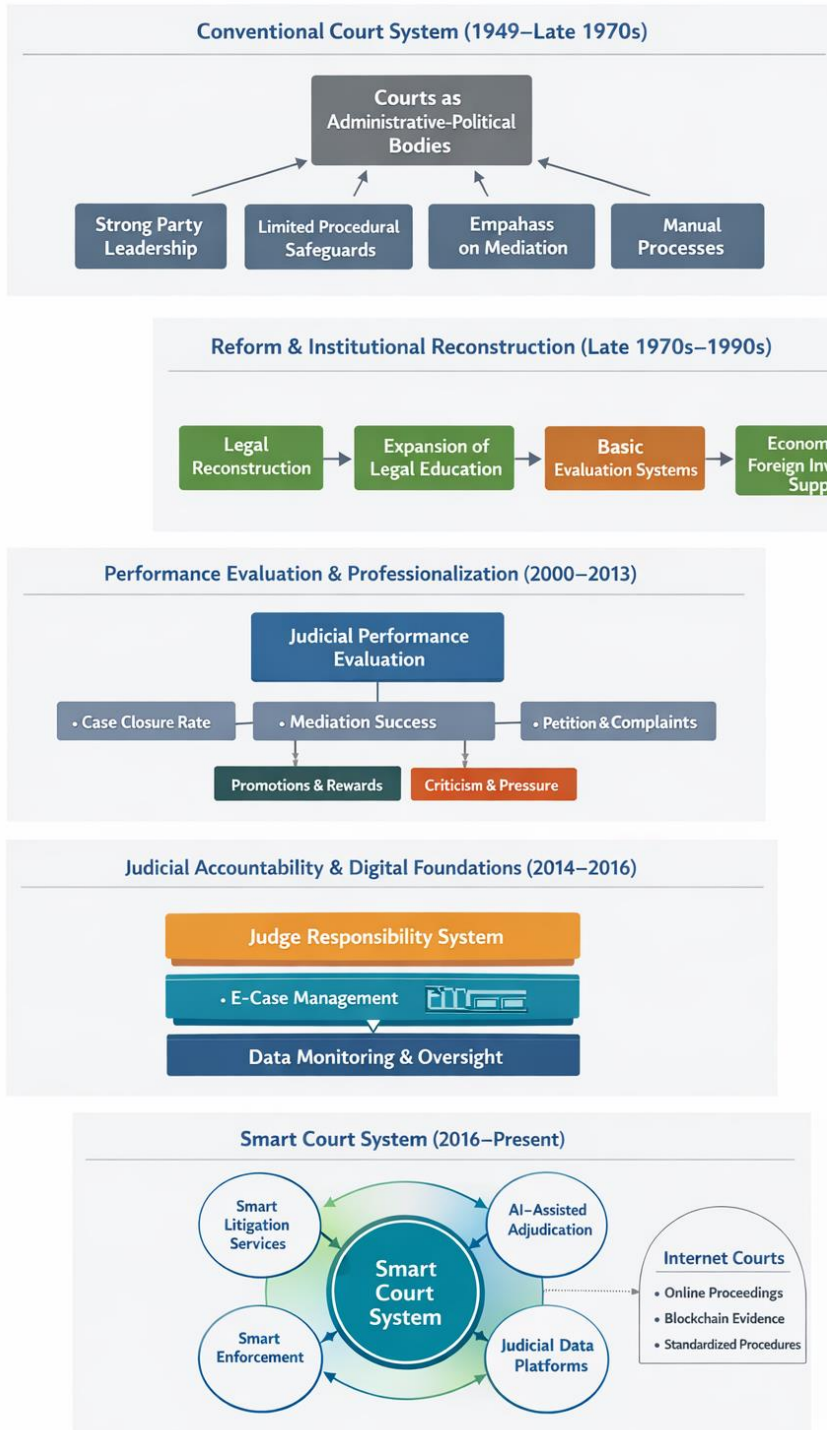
Conventional Court System (1949–Late 1970s)

Courts as Administrative-Political Bodies

Strong Party Leadership

Limited Procedural Safeguards

Empahass on Mediation

Manual Processes

Reform & Institutional Reconstruction (Late 1970s–1990s)

Legal Reconstruction

Expansion of Legal Education

Basic Evaluation Systems

Econom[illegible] Foreign Inv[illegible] Supp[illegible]

Performance Evaluation & Professionalization (2000–2013)

Judicial Performance Evaluation

• Case Closure Rate

• Mediation Success

• Petition & Complaints

Promotions & Rewards

Criticism & Pressure

Judicial Accountability & Digital Foundations (2014–2016)

Judge Responsibility System

• E-Case Management

Data Monitoring & Oversight

Smart Court System (2016–Present)

Smart Litigation Services

AI-Assisted Adjudication

Smart Court System

Smart Enforcement

Judicial Data Platforms

Internet Courts

• Online Proceedings

• Blockchain Evidence

• Standardized Procedures